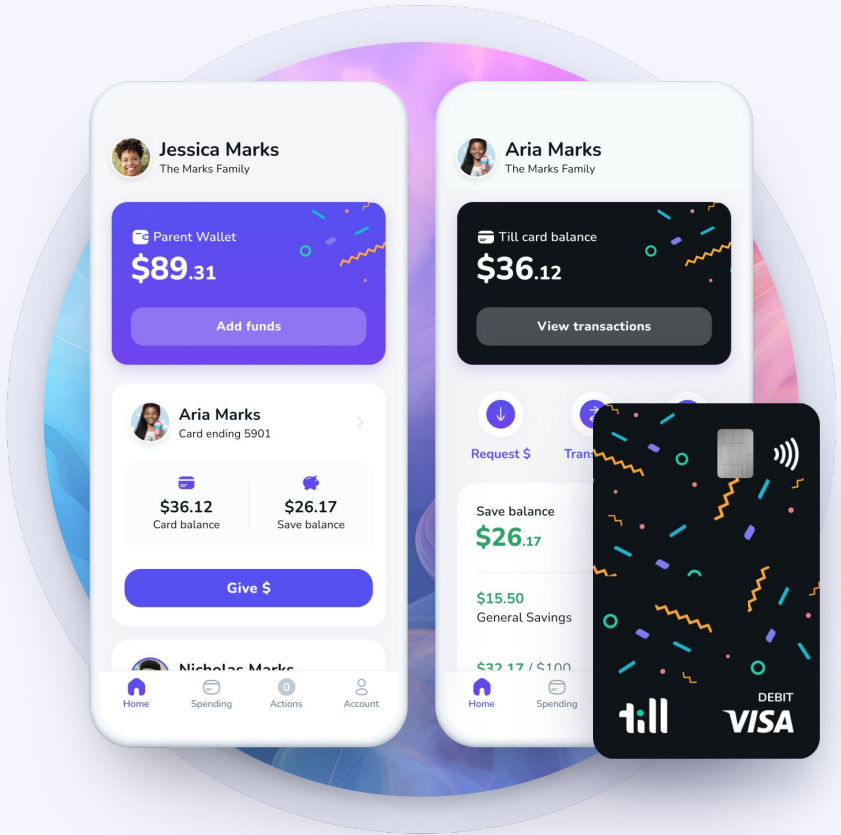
Jessica Marks
The Marks Family

Parent Wallet
$89.31
Add funds

Aria Marks
Card ending 5901

$36.12
Card balance

$26.17
Save balance

Give $

Nicholas Marks

Home
Spending
0
Actions
Account

Aria Marks
The Marks Family

Till card balance
$36.12
View transactions

Request $
Trans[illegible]

Save balance
$26.17

$15.50
General Savings

$32.17 / $100

Home
Spending

till
DEBIT
VISA